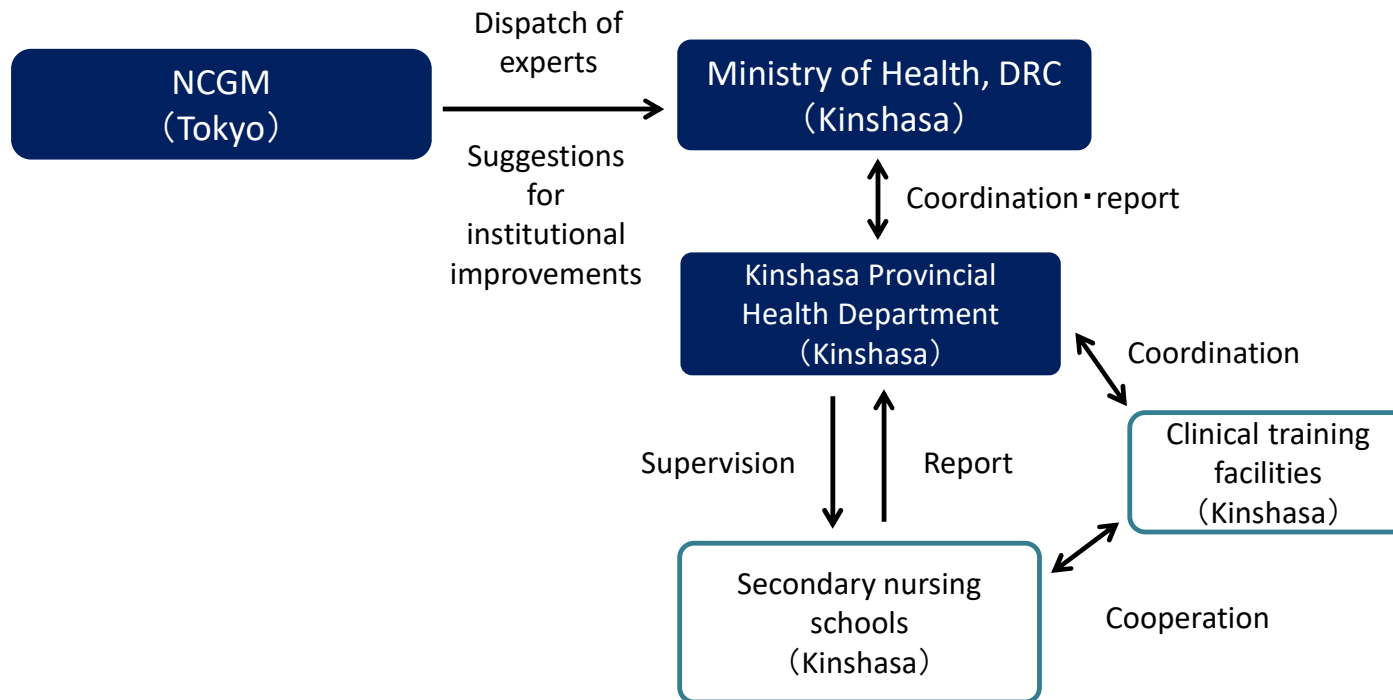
NCGM
（Tokyo）

Dispatch of experts

Suggestions for institutional improvements

Ministry of Health, DRC
（Kinshasa）

Coordination・report

Kinshasa Provincial Health Department
（Kinshasa）

Coordination

Supervision

Report

Clinical training facilities
（Kinshasa）

Secondary nursing schools
（Kinshasa）

Cooperation